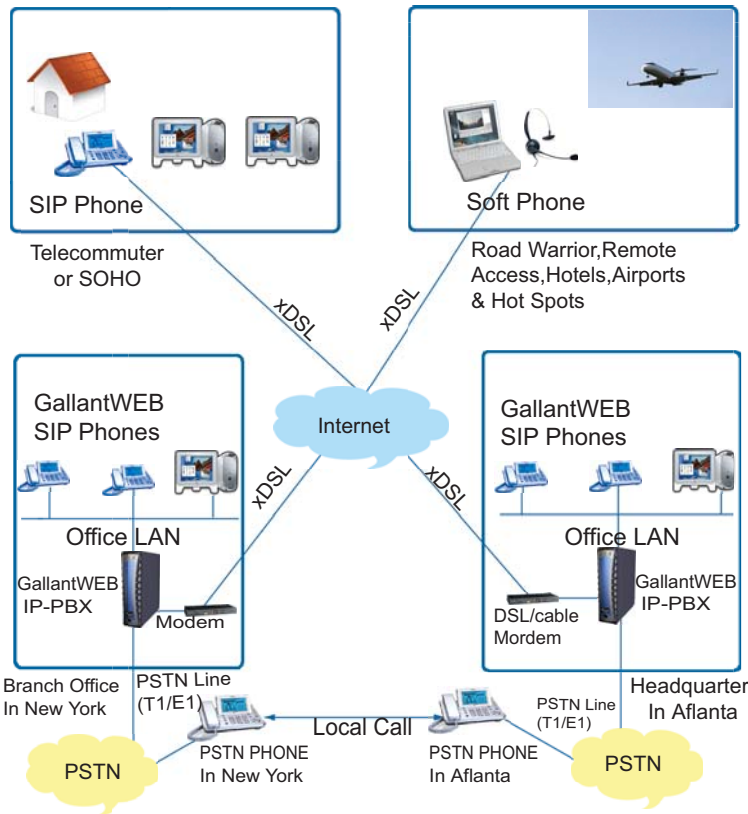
SIP Phone

Soft Phone

Telecommuter or SOHO

Road Warrior,Remote Access,Hotels,Airports & Hot Spots

xDSL

xDSL

Internet

GallantWEB SIP Phones

GallantWEB SIP Phones

xDSL

xDSL

Office LAN

Office LAN

GallantWEB IP-PBX

Modem

GallantWEB IP-PBX

DSL/cable Mordem

Branch Office In New York

PSTN Line (T1/E1)

PSTN Line (T1/E1)

Headquarter In Aflanta

Local Call

PSTN

PSTN PHONE In New York

PSTN PHONE In Aflanta

PSTN